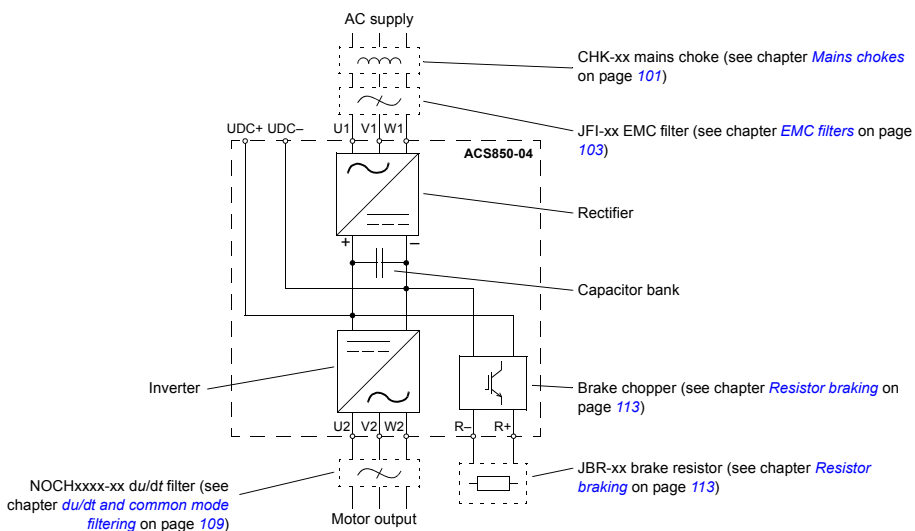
AC supply

CHK-xx mains choke (see chapter *Mains chokes* on page *101*)

JFI-xx EMC filter (see chapter *EMC filters* on page *103*)

UDC+ UDC–

U1 V1 W1

ACS850-04

Rectifier

+ –

Capacitor bank

Inverter

Brake chopper (see chapter *Resistor braking* on page *113*)

U2 V2 W2

R– R+

NOCHxxxx-xx du/dt filter (see chapter *du/dt and common mode filtering* on page *109*)

Motor output

JBR-xx brake resistor (see chapter *Resistor braking* on page *113*)